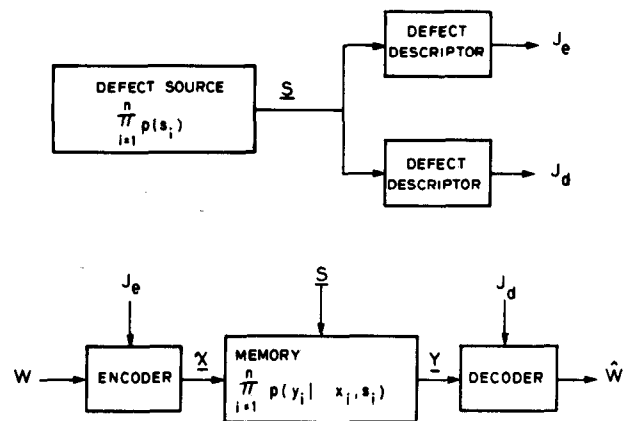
DEFECT SOURCE
$\prod_{i=1}^{n} p(s_i)$

$\underline{S}$

DEFECT DESCRIPTOR

$J_e$

DEFECT DESCRIPTOR

$J_d$

$J_e$

$\underline{S}$

$J_d$

W

ENCODER

$\underline{X}$

MEMORY
$\prod_{i=1}^{n} p(y_i | x_i, s_i)$

$\underline{Y}$

DECODER

$\hat{W}$